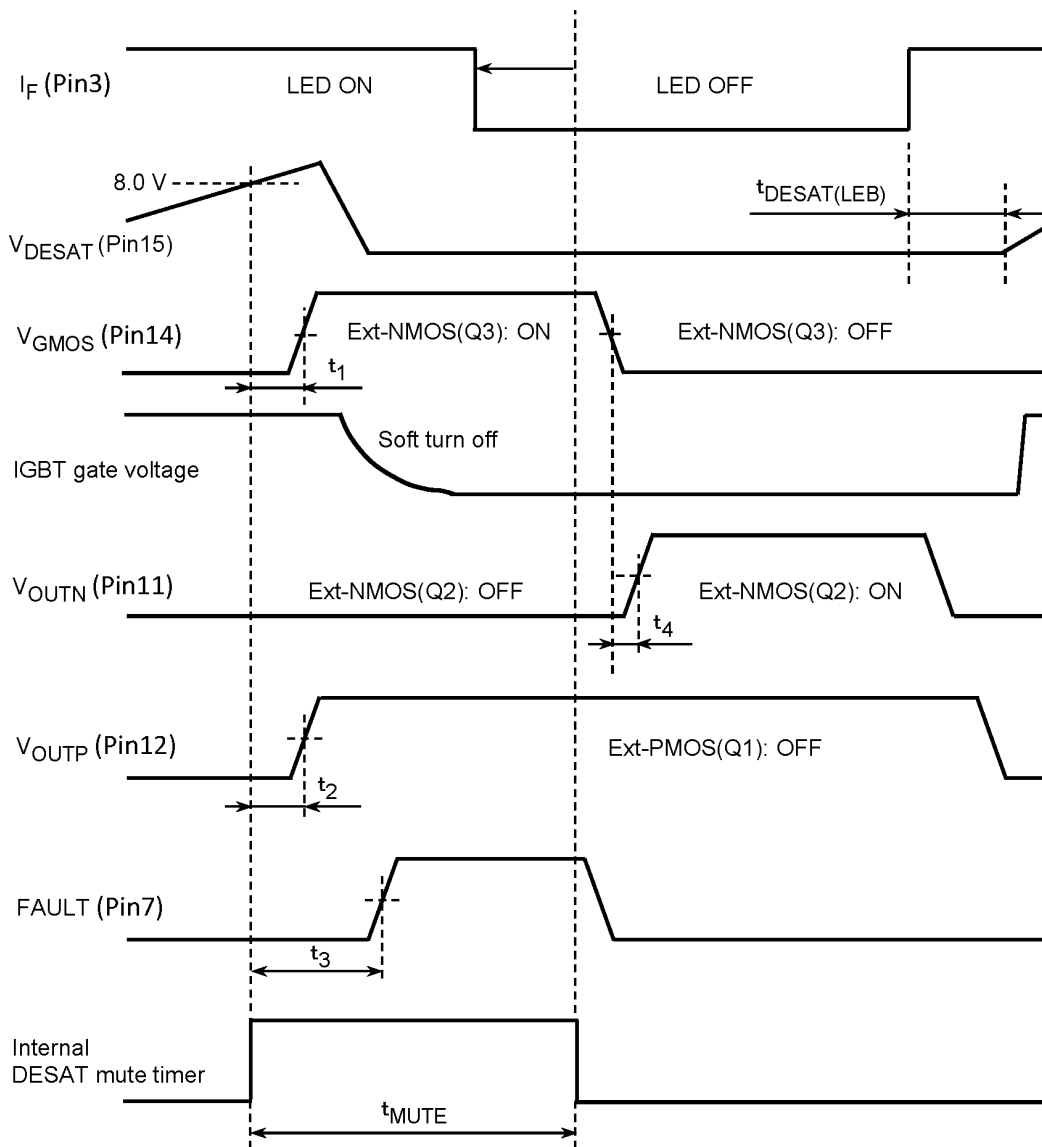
$I_F$ (Pin3)

LED ON

LED OFF

8.0 V

$t_{DESAT(LEB)}$

$V_{DESAT}$ (Pin15)

$V_{GMOS}$ (Pin14)

Ext-NMOS(Q3): ON

Ext-NMOS(Q3): OFF

$t_1$

Soft turn off

IGBT gate voltage

$V_{OUTN}$ (Pin11)

Ext-NMOS(Q2): OFF

Ext-NMOS(Q2): ON

$t_4$

$V_{OUTP}$ (Pin12)

Ext-PMOS(Q1): OFF

$t_2$

FAULT (Pin7)

$t_3$

Internal DESAT mute timer

$t_{MUTE}$